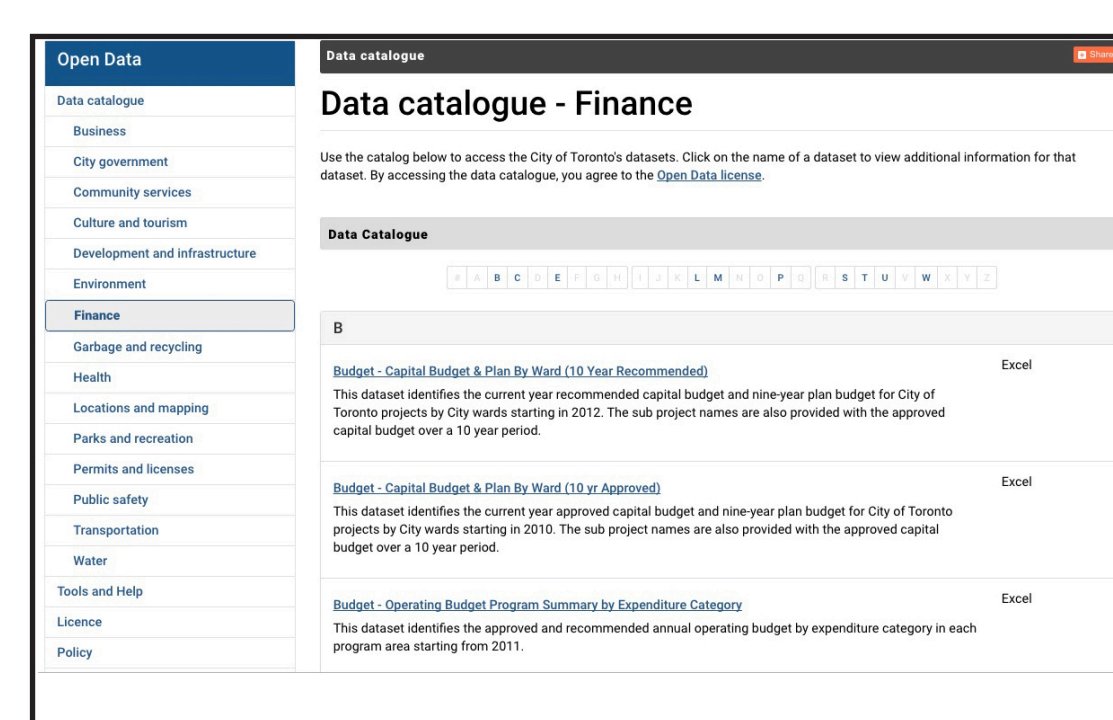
Open Data

Data catalogue

Business

City government

Community services

Culture and tourism

Development and infrastructure

Environment

Finance

Garbage and recycling

Health

Locations and mapping

Parks and recreation

Permits and licenses

Public safety

Transportation

Water

Tools and Help

Licence

Policy

Data catalogue

Share

Data catalogue - Finance

Use the catalog below to access the City of Toronto's datasets. Click on the name of a dataset to view additional information for that dataset. By accessing the data catalogue, you agree to the Open Data license.

Data Catalogue

# A B C D E F G H I J K L M N O P Q R S T U V W X Y Z

B

Budget - Capital Budget & Plan By Ward (10 Year Recommended)

This dataset identifies the current year recommended capital budget and nine-year plan budget for City of Toronto projects by City wards starting in 2012. The sub project names are also provided with the approved capital budget over a 10 year period.

Excel

Budget - Capital Budget & Plan By Ward (10 yr Approved)

This dataset identifies the current year approved capital budget and nine-year plan budget for City of Toronto projects by City wards starting in 2010. The sub project names are also provided with the approved capital budget over a 10 year period.

Excel

Budget - Operating Budget Program Summary by Expenditure Category

This dataset identifies the approved and recommended annual operating budget by expenditure category in each program area starting from 2011.

Excel